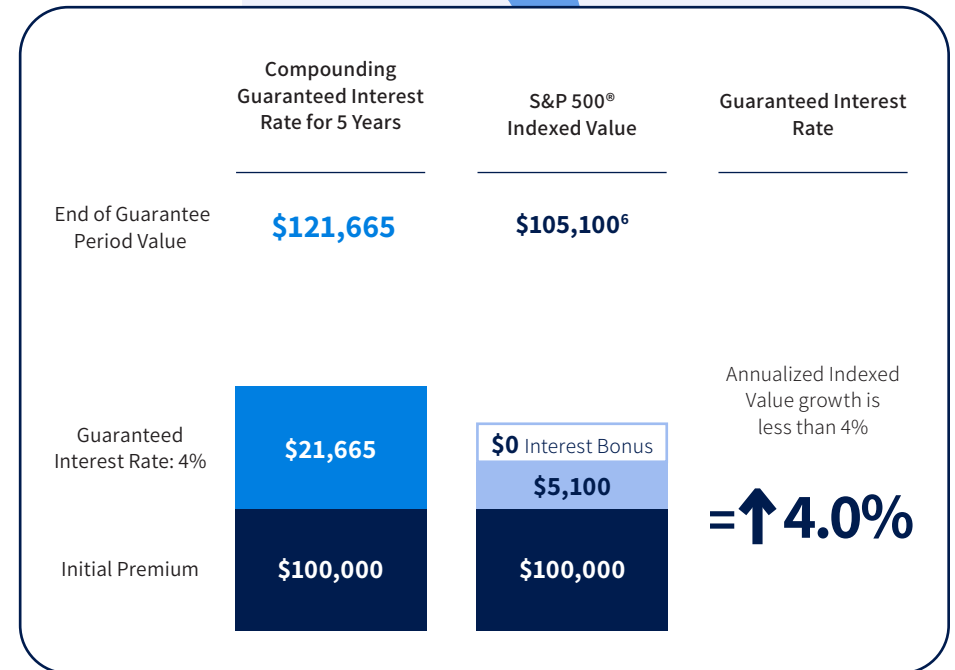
Compounding Guaranteed Interest Rate for 5 Years

S&P 500® Indexed Value

Guaranteed Interest Rate

End of Guarantee Period Value

$121,665

$105,100$^{6}$

Annualized Indexed Value growth is less than 4%

Guaranteed Interest Rate: 4%

$21,665

$0 Interest Bonus

$5,100

=↑4.0%

Initial Premium

$100,000

$100,000